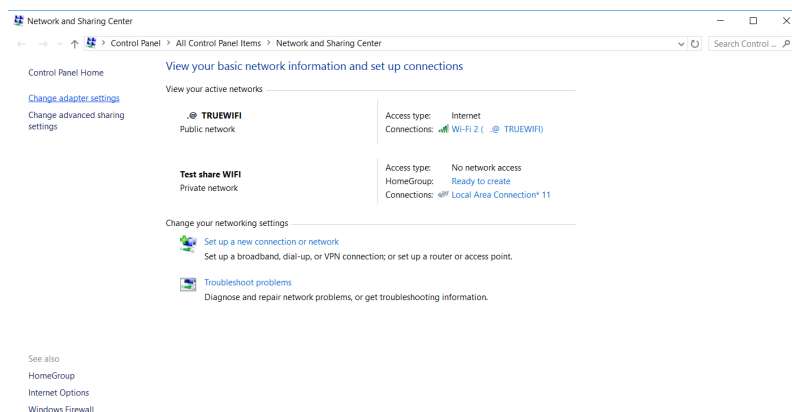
Network and Sharing Center

Control Panel > All Control Panel Items > Network and Sharing Center

Search Control ...

Control Panel Home

Change adapter settings

Change advanced sharing settings

View your basic network information and set up connections

View your active networks

.@ TRUEWIFI
Public network

Access type: Internet
Connections: Wi-Fi 2 ( .@ TRUEWIFI)

Test share WIFI
Private network

Access type: No network access
HomeGroup: Ready to create
Connections: Local Area Connection* 11

Change your networking settings

Set up a new connection or network
Set up a broadband, dial-up, or VPN connection; or set up a router or access point.

Troubleshoot problems
Diagnose and repair network problems, or get troubleshooting information.

See also
HomeGroup
Internet Options
Windows Firewall